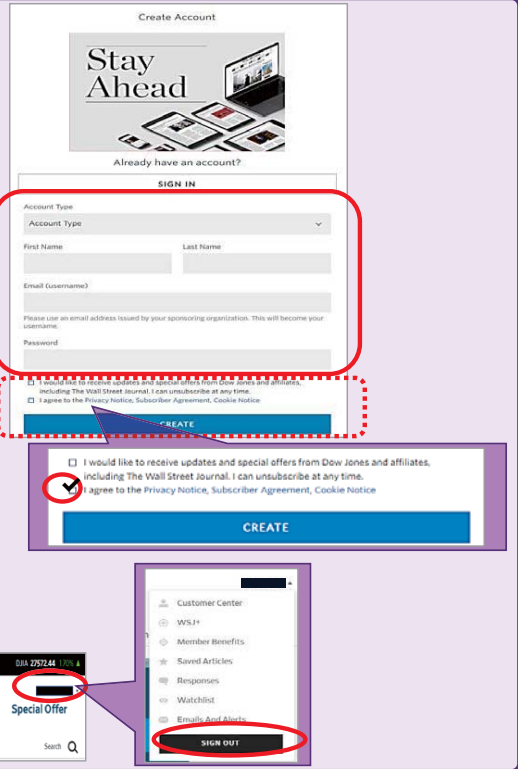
Create Account

Stay Ahead

Already have an account?

SIGN IN

Account Type

Account Type

First Name

Last Name

Email (username)

Please use an email address issued by your sponsoring organization. This will become your username.

Password

I would like to receive updates and special offers from Dow Jones and affiliates, including The Wall Street Journal. I can unsubscribe at any time.

I agree to the Privacy Notice, Subscriber Agreement, Cookie Notice

CREATE

I would like to receive updates and special offers from Dow Jones and affiliates, including The Wall Street Journal. I can unsubscribe at any time.

I agree to the Privacy Notice, Subscriber Agreement, Cookie Notice

CREATE

Customer Center

WSJ+

Member Benefits

Saved Articles

Responses

Watchlist

Emails And Alerts

SIGN OUT

DJIA 27572.44 1.70% ▲

Special Offer

Search